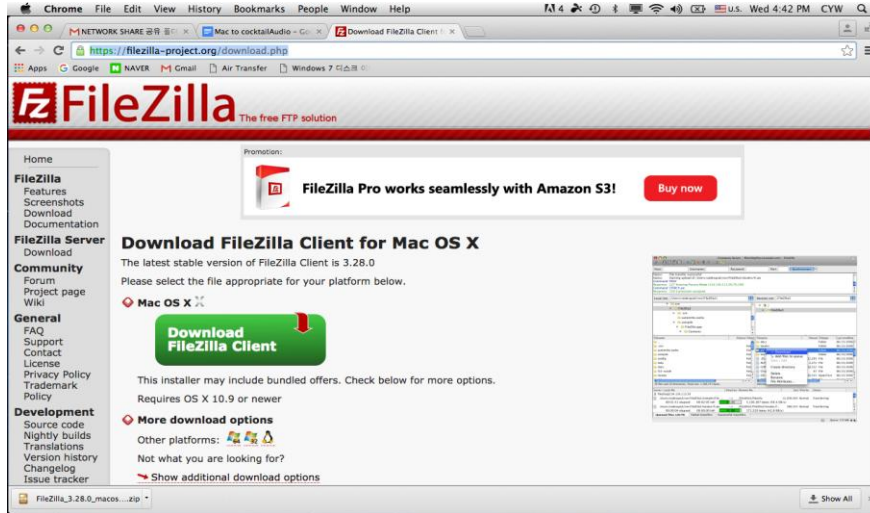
Chrome File Edit View History Bookmarks People Window Help

U.S. Wed 4:42 PM CYW

NETWORK SHARE 공유 폴 ×
Mac to cocktailAudio - Go ×
Download FileZilla Client ×

https://filezilla-project.org/download.php

Apps Google NAVER Gmail Air Transfer Windows 7 디스크 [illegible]

FileZilla The free FTP solution

Home
FileZilla
Features
Screenshots
Download
Documentation
FileZilla Server
Download
Community
Forum
Project page
Wiki
General
FAQ
Support
Contact
License
Privacy Policy
Trademark
Policy
Development
Source code
Nightly builds
Translations
Version history
Changelog
Issue tracker

Promotion:

FileZilla Pro works seamlessly with Amazon S3!

Buy now

Download FileZilla Client for Mac OS X

The latest stable version of FileZilla Client is 3.28.0

Please select the file appropriate for your platform below.

Mac OS X

Download FileZilla Client

This installer may include bundled offers. Check below for more options.

Requires OS X 10.9 or newer

More download options

Other platforms:

Not what you are looking for?

Show additional download options

FileZilla_3.28.0_macos....zip

Show All